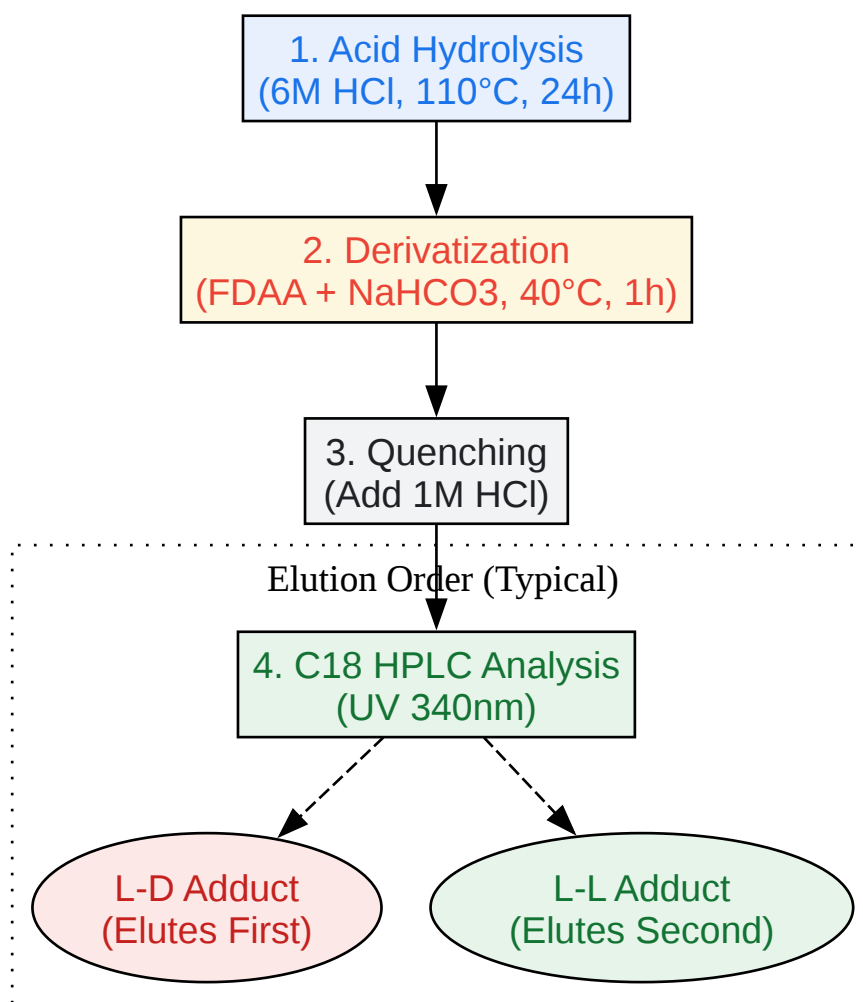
1. Acid Hydrolysis
(6M HCl, 110°C, 24h)

2. Derivatization
(FDAA + NaHCO3, 40°C, 1h)

3. Quenching
(Add 1M HCl)

Elution Order (Typical)

4. C18 HPLC Analysis
(UV 340nm)

L-D Adduct
(Elutes First)

L-L Adduct
(Elutes Second)